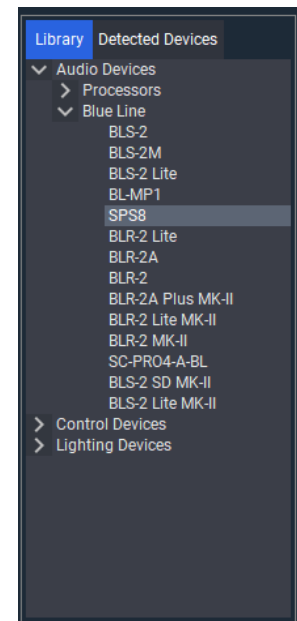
Library Detected Devices

Audio Devices
Processors
Blue Line
BLS-2
BLS-2M
BLS-2 Lite
BL-MP1
SPS8
BLR-2 Lite
BLR-2A
BLR-2
BLR-2A Plus MK-II
BLR-2 Lite MK-II
BLR-2 MK-II
SC-PRO4-A-BL
BLS-2 SD MK-II
BLS-2 Lite MK-II
Control Devices
Lighting Devices